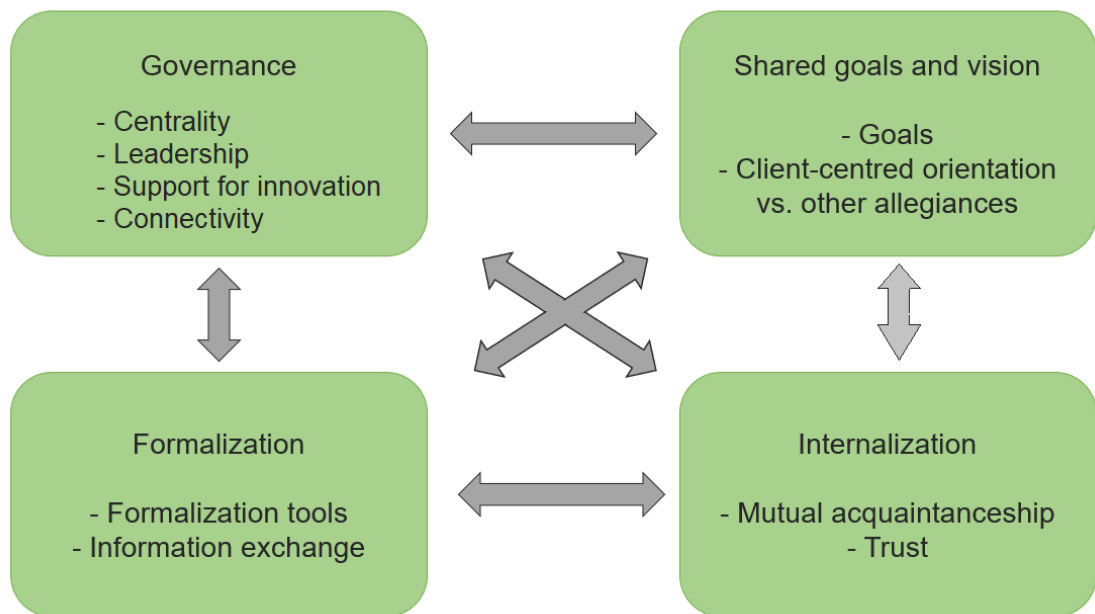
Governance

- Centrality
- Leadership
- Support for innovation
- Connectivity

Shared goals and vision

- Goals
- Client-centred orientation vs. other allegiances

Formalization

- Formalization tools
- Information exchange

Internalization

- Mutual acquaintanceship
- Trust